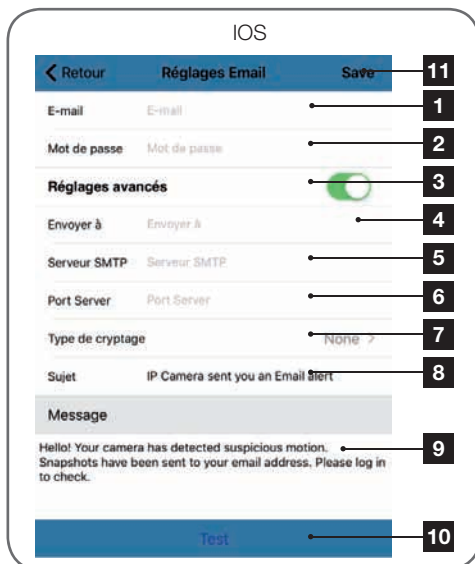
IOS

Retour

Réglages Email

Save

11

E-mail E-mail

1

Mot de passe Mot de passe

2

Réglages avancés

3

Envoyer à Envoyer à

4

Serveur SMTP Serveur SMTP

5

Port Server Port Server

6

Type de cryptage None >

7

Sujet IP Camera sent you an Email alert

8

Message

Hello! Your camera has detected suspicious motion. Snapshots have been sent to your email address. Please log in to check.

9

Test

10